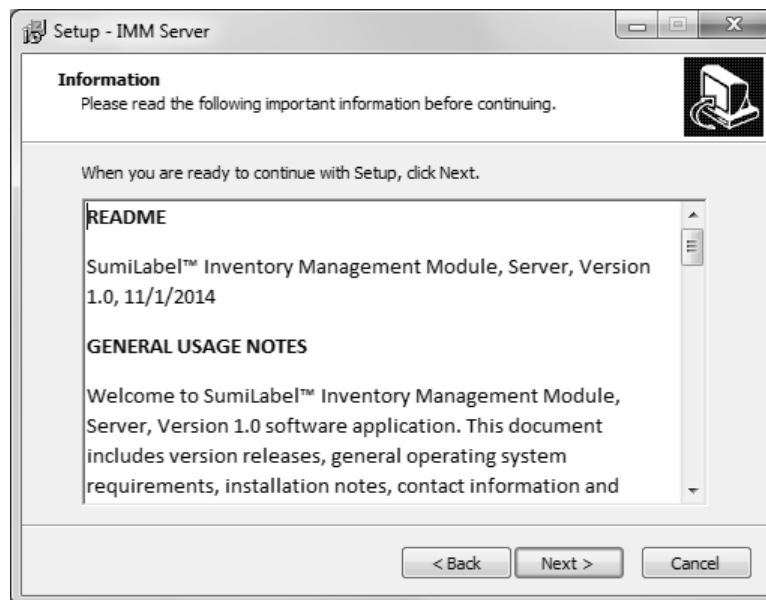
Setup - IMM Server

Information
Please read the following important information before continuing.

When you are ready to continue with Setup, click Next.

README

SumiLabel™ Inventory Management Module, Server, Version 1.0, 11/1/2014

GENERAL USAGE NOTES

Welcome to SumiLabel™ Inventory Management Module, Server, Version 1.0 software application. This document includes version releases, general operating system requirements, installation notes, contact information and

< Back Next > Cancel